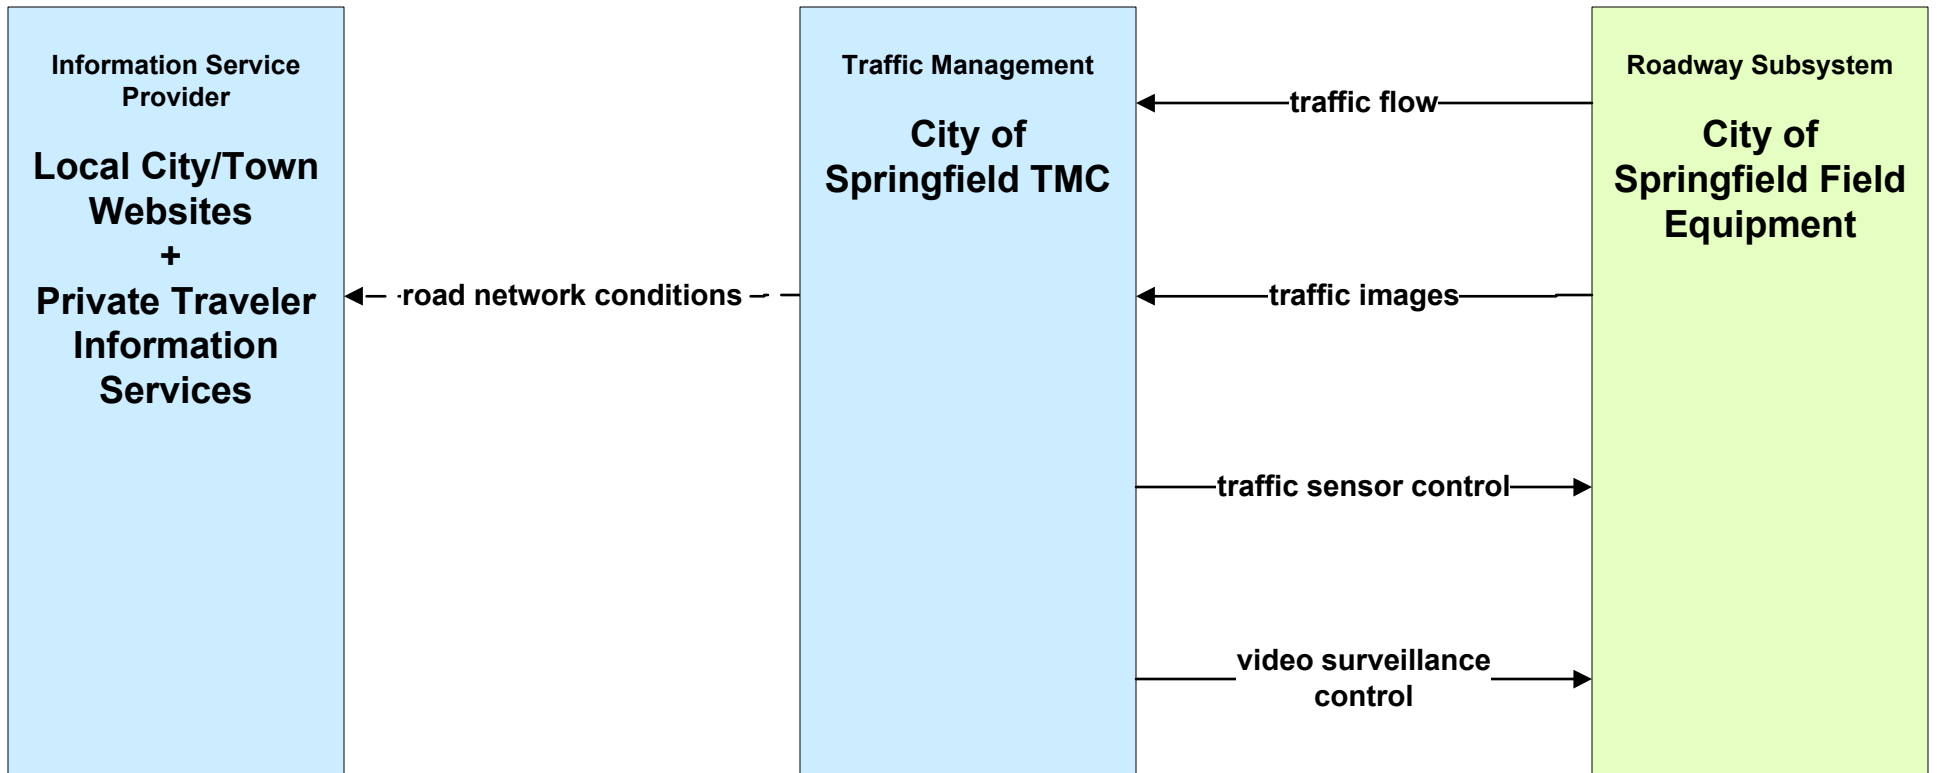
Information Service Provider

Local City/Town Websites
+
Private Traveler Information Services

road network conditions

Traffic Management

City of Springfield TMC

traffic flow

traffic images

traffic sensor control

video surveillance control

Roadway Subsystem

City of Springfield Field Equipment